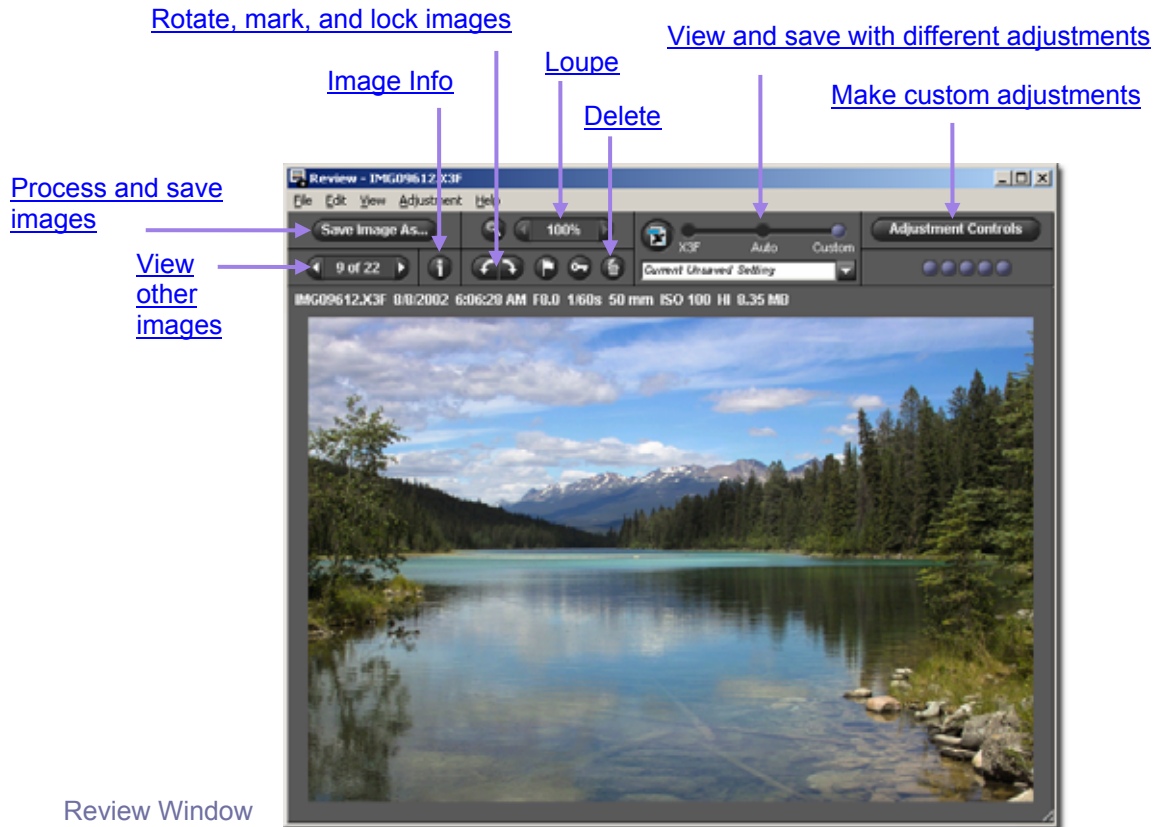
Rotate, mark, and lock images

View and save with different adjustments

Loupe

Image Info

Make custom adjustments

Delete

Process and save images

View other images

Review - IMG09612.X3F

File Edit View Adjustment Help

Save Image As...

100%

X3F Auto Custom

Adjustment Controls

9 of 22

Current Unsaved Setting

IMG09612.X3F 8/8/2002 6:06:28 AM F8.0 1/60s 50 mm ISO 100 HI 8.35 MB

Review Window